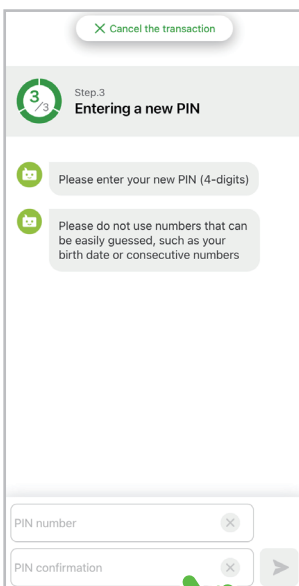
Cancel the transaction

3/3
Step.3
Entering a new PIN

Please enter your new PIN (4-digits)

Please do not use numbers that can be easily guessed, such as your birth date or consecutive numbers

PIN number

PIN confirmation